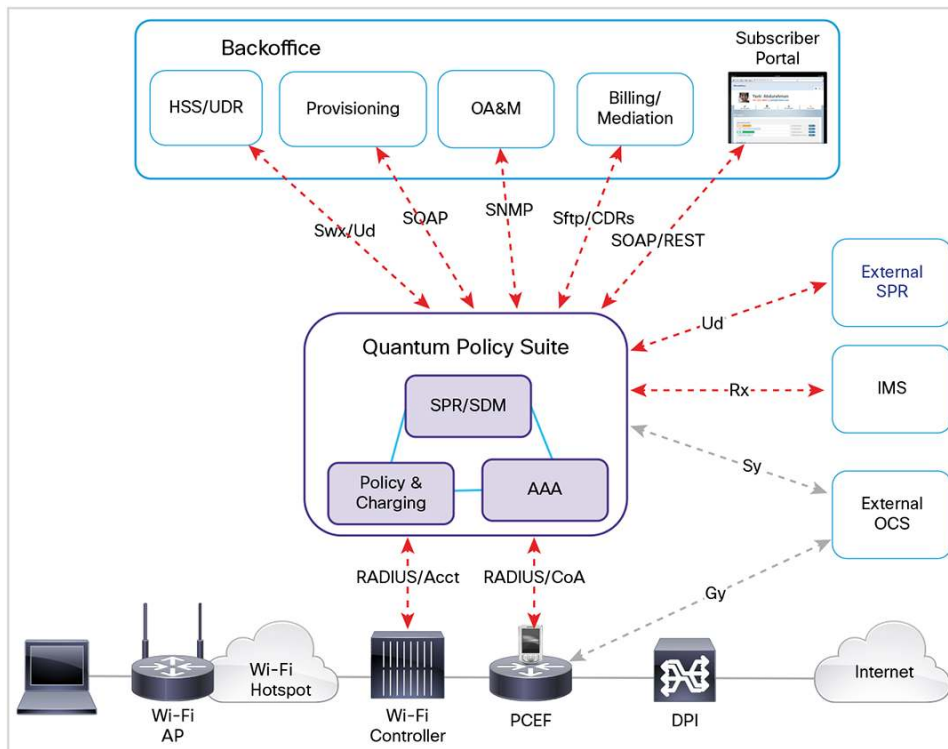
Backoffice

HSS/UDR

Provisioning

OA&M

Billing/ Mediation

Subscriber Portal

Swx/Ud

SOAP

SNMP

Sftp/CDRs

SOAP/REST

External SPR

Ud

Quantum Policy Suite

SPR/SDM

Policy & Charging

AAA

Rx

IMS

Sy

External OCS

RADIUS/Acct

RADIUS/CoA

Gy

Wi-Fi AP

Wi-Fi Hotspot

Wi-Fi Controller

PCEF

DPI

Internet